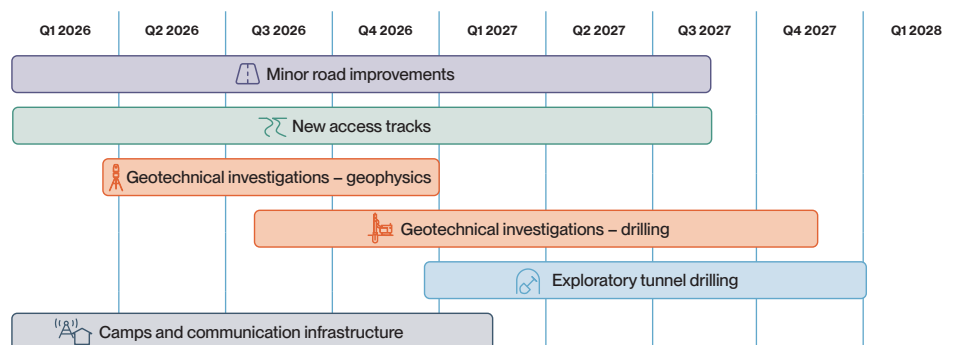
Q1 2026 Q2 2026 Q3 2026 Q4 2026 Q1 2027 Q2 2027 Q3 2027 Q4 2027 Q1 2028

Minor road improvements

New access tracks

Geotechnical investigations – geophysics

Geotechnical investigations – drilling

Exploratory tunnel drilling

Camps and communication infrastructure